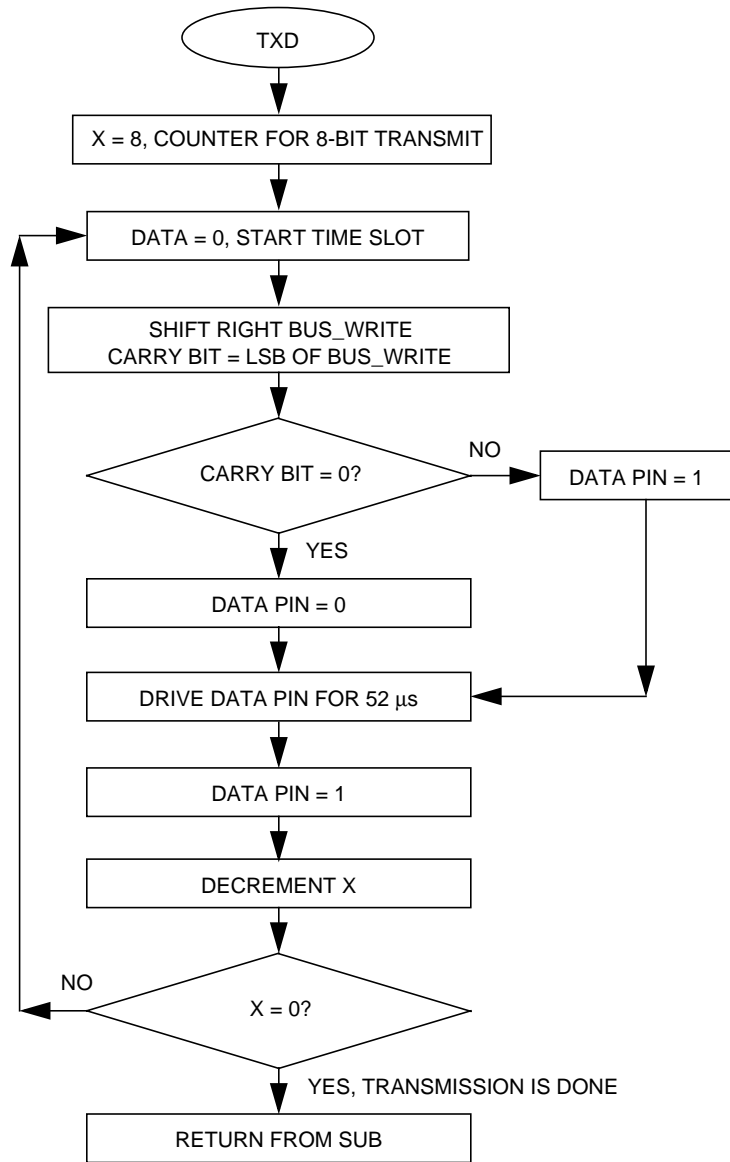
TXD

X = 8, COUNTER FOR 8-BIT TRANSMIT

DATA = 0, START TIME SLOT

SHIFT RIGHT BUS_WRITE
CARRY BIT = LSB OF BUS_WRITE

CARRY BIT = 0?

NO

DATA PIN = 1

YES

DATA PIN = 0

DRIVE DATA PIN FOR 52 $\mu$s

DATA PIN = 1

DECREMENT X

NO

X = 0?

YES, TRANSMISSION IS DONE

RETURN FROM SUB